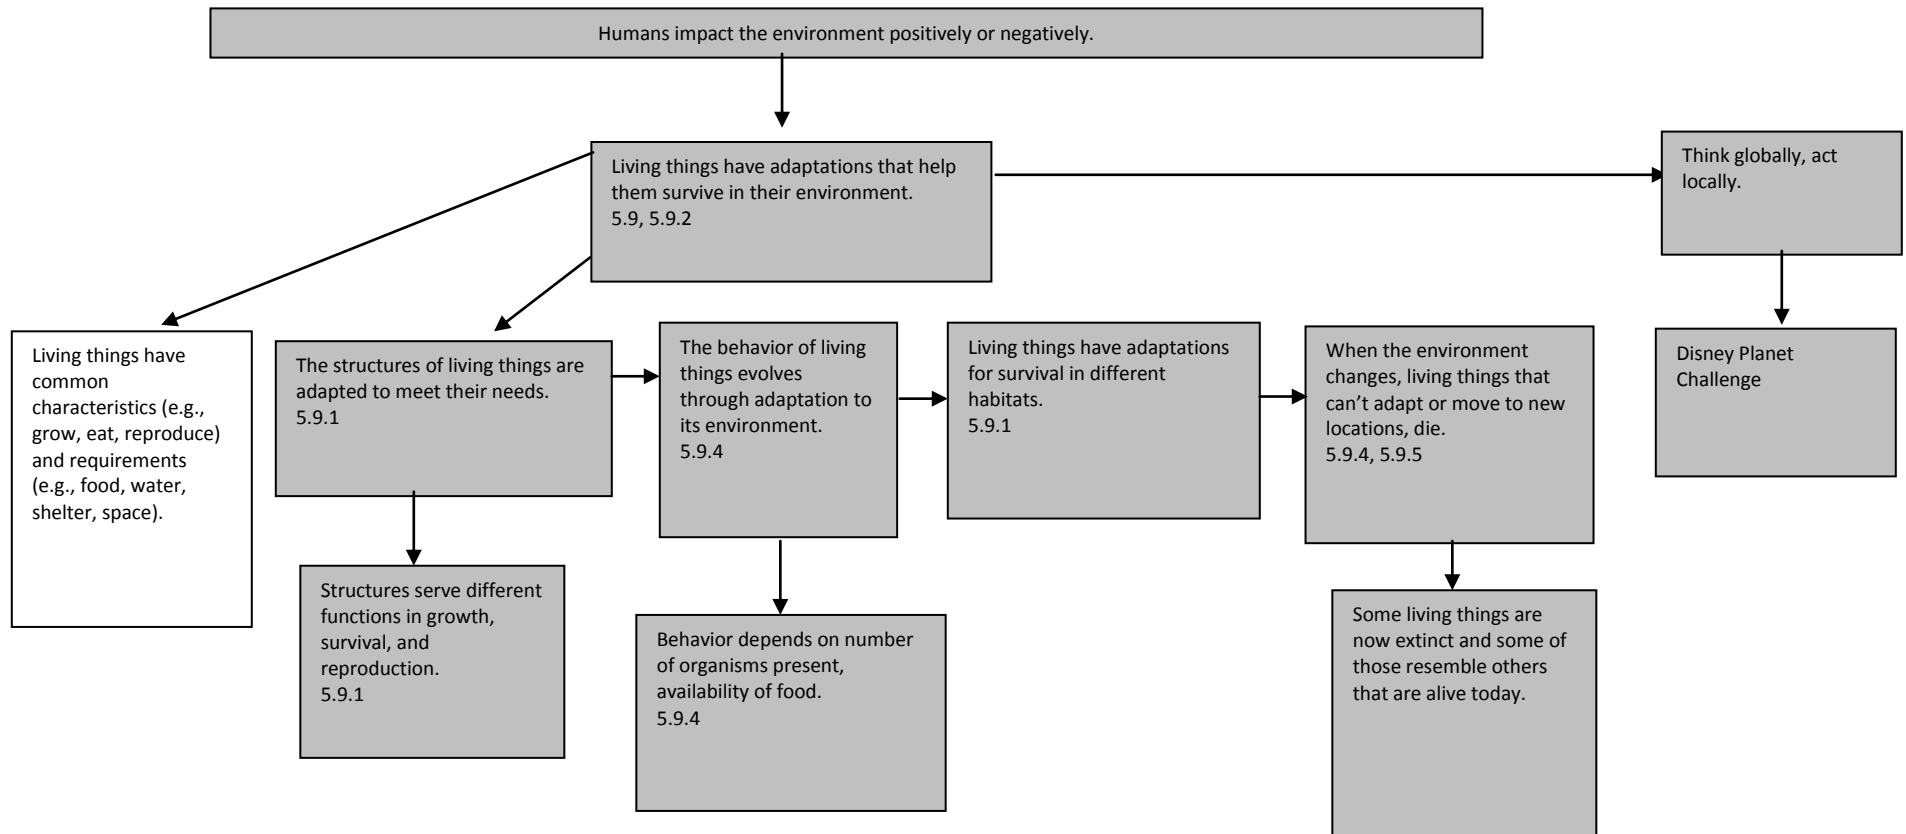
Humans impact the environment positively or negatively.

Living things have adaptations that help them survive in their environment.
5.9, 5.9.2

Think globally, act locally.

Disney Planet Challenge

Living things have common characteristics (e.g., grow, eat, reproduce) and requirements (e.g., food, water, shelter, space).

The structures of living things are adapted to meet their needs.
5.9.1

Structures serve different functions in growth, survival, and reproduction.
5.9.1

The behavior of living things evolves through adaptation to its environment.
5.9.4

Behavior depends on number of organisms present, availability of food.
5.9.4

Living things have adaptations for survival in different habitats.
5.9.1

When the environment changes, living things that can't adapt or move to new locations, die.
5.9.4, 5.9.5

Some living things are now extinct and some of those resemble others that are alive today.